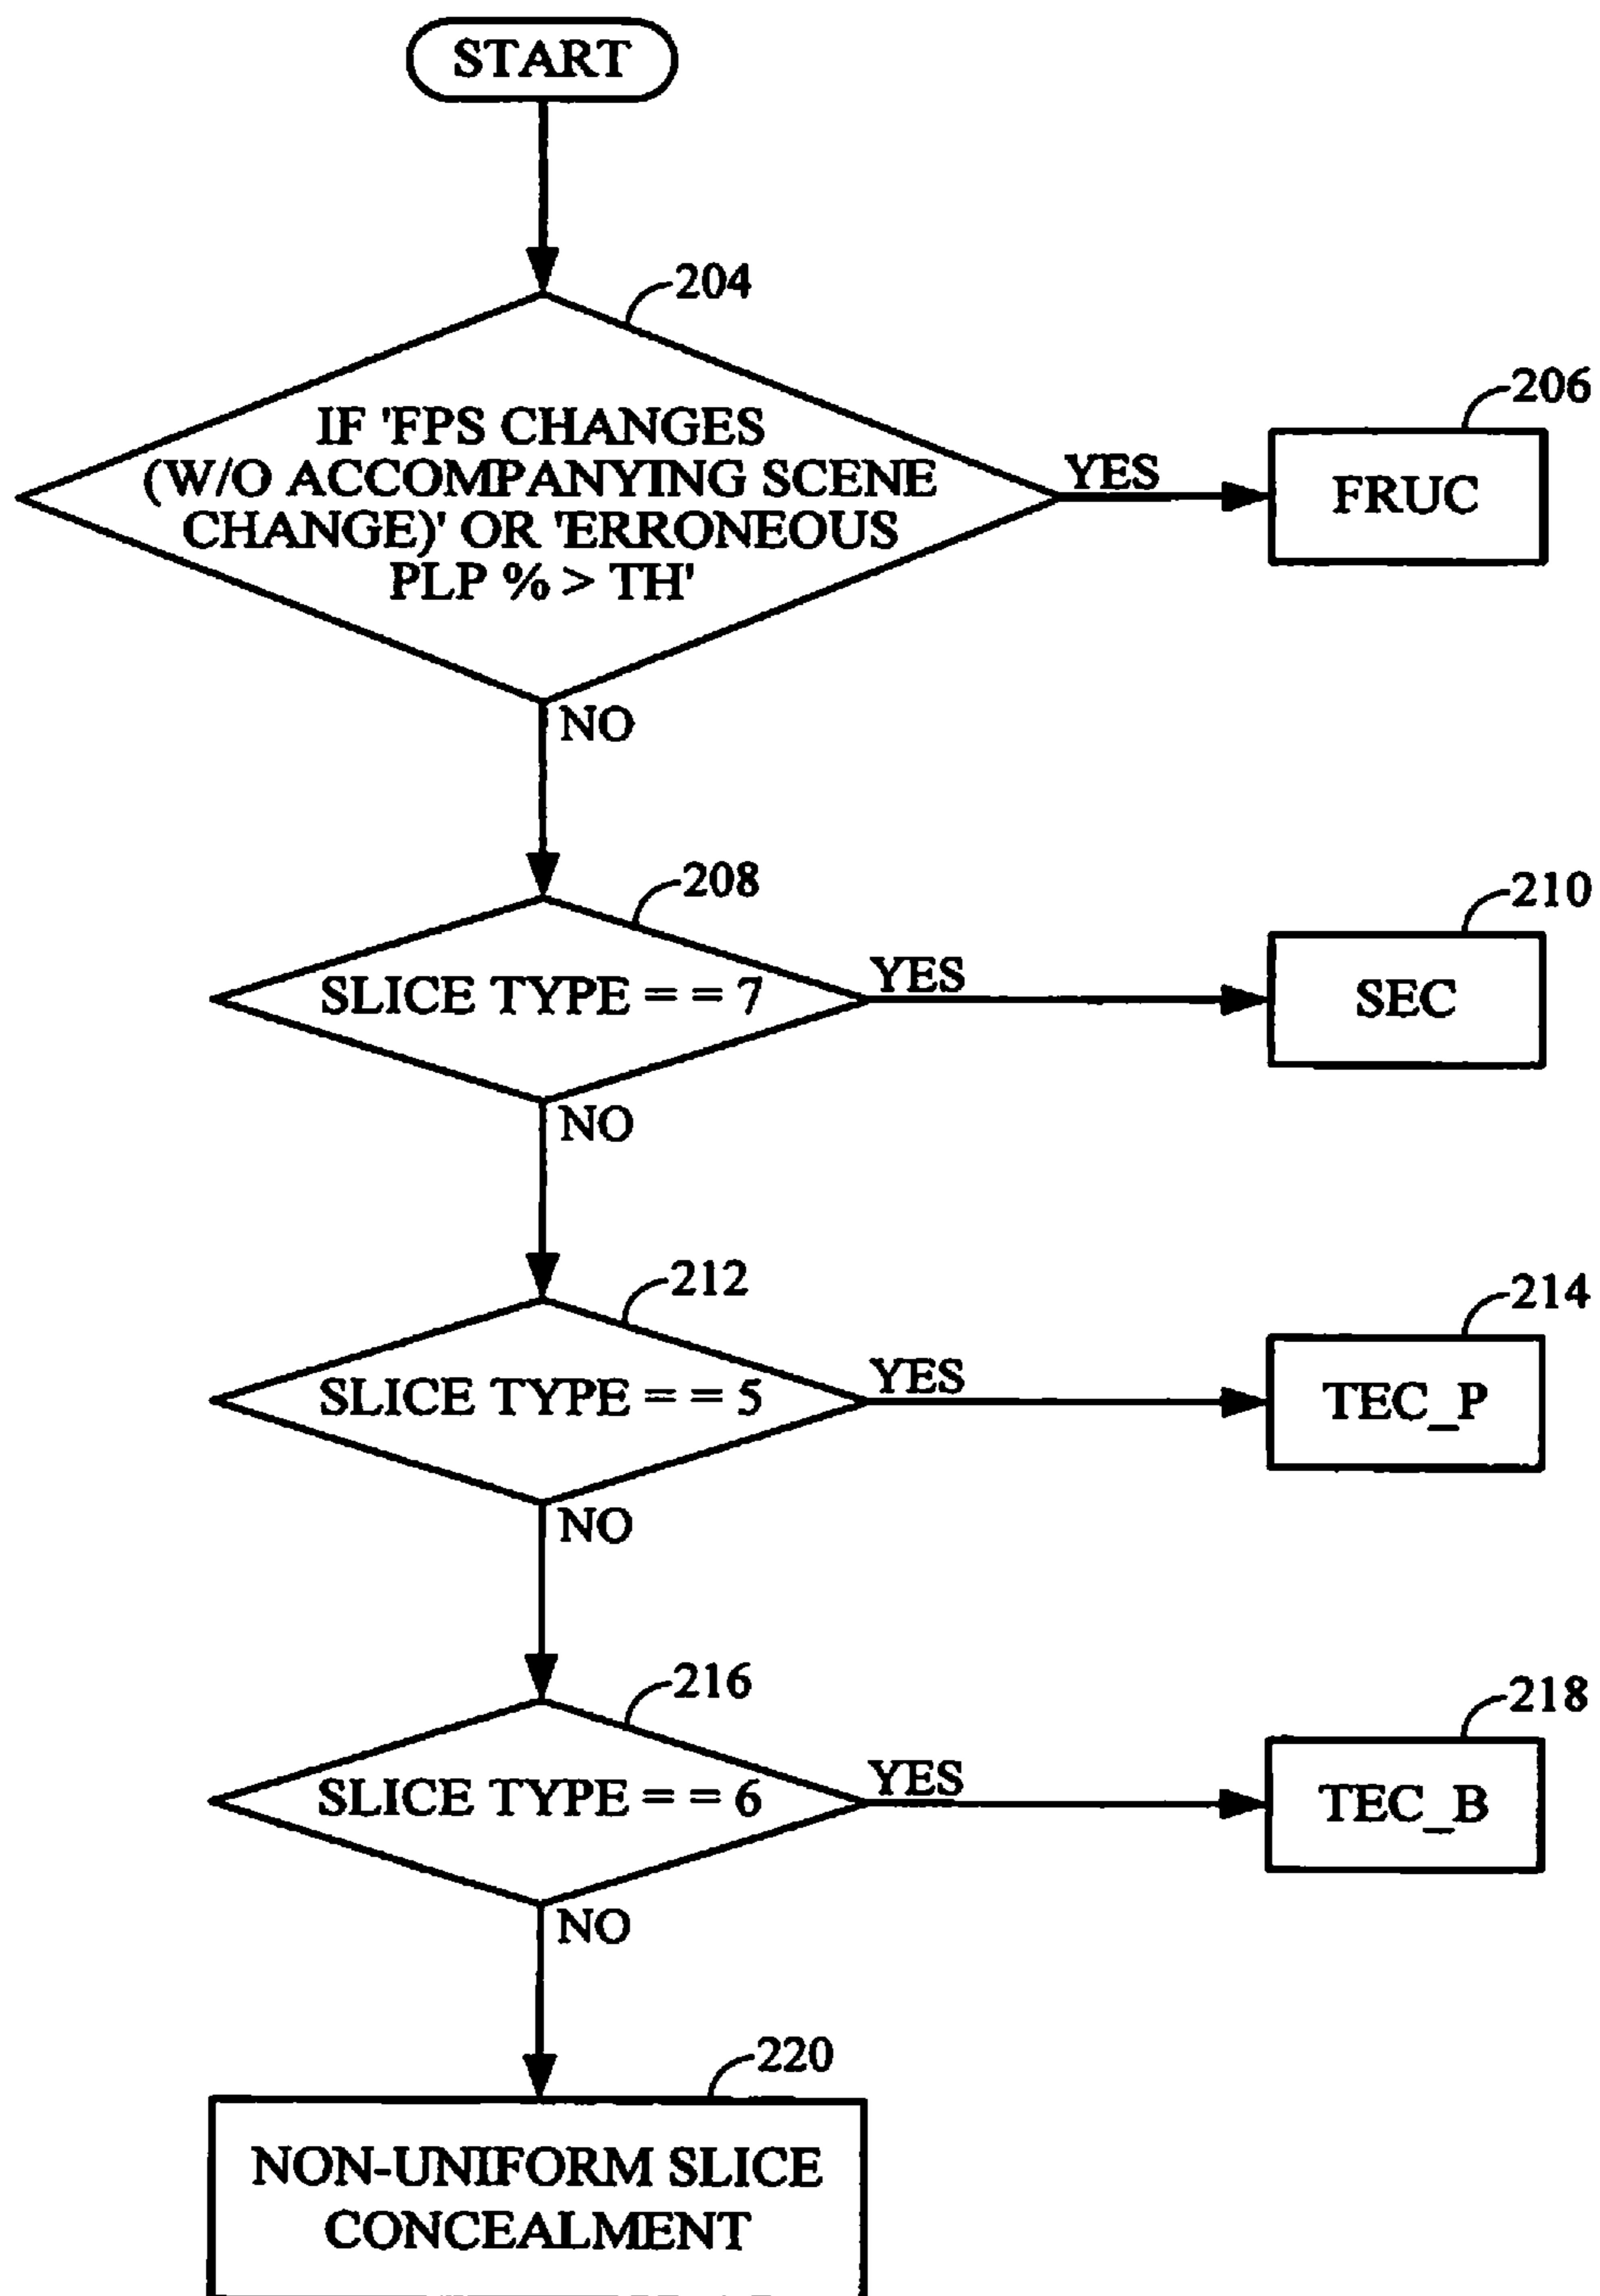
START

204

IF 'FPS CHANGES (W/O ACCOMPANYING SCENE CHANGE)' OR 'ERRONEOUS PLP % > TH'

YES

206

FRUC

NO

208

SLICE TYPE = = 7

YES

210

SEC

NO

212

SLICE TYPE = = 5

YES

214

TEC_P

NO

216

SLICE TYPE = = 6

YES

218

TEC_B

NO

220

NON-UNIFORM SLICE CONCEALMENT